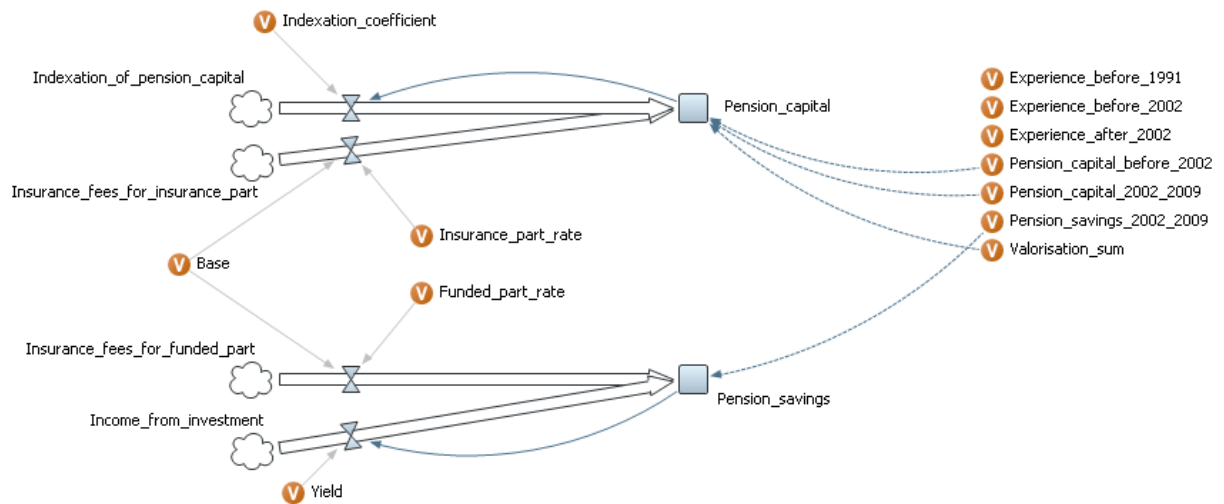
V Indexation_coefficient

Indexation_of_pension_capital

Pension_capital

V Experience_before_1991
V Experience_before_2002
V Experience_after_2002
V Pension_capital_before_2002
V Pension_capital_2002_2009
V Pension_savings_2002_2009
V Valorisation_sum

Insurance_fees_for_insurance_part

V Insurance_part_rate

V Base

V Funded_part_rate

Insurance_fees_for_funded_part

Pension_savings

Income_from_investment

V Yield